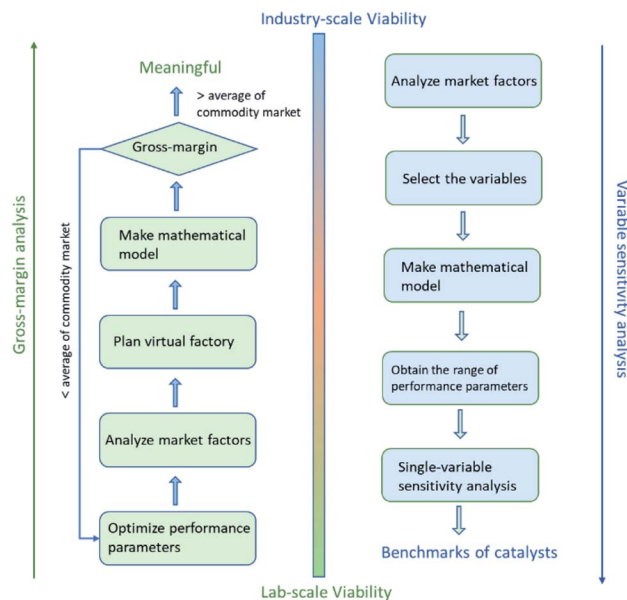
Industry-scale Viability

Gross-margin analysis

Meaningful

> average of commodity market

Gross-margin

< average of commodity market

Make mathematical model

Plan virtual factory

Analyze market factors

Optimize performance parameters

Analyze market factors

Select the variables

Make mathematical model

Obtain the range of performance parameters

Single-variable sensitivity analysis

Benchmarks of catalysts

Variable sensitivity analysis

Lab-scale Viability